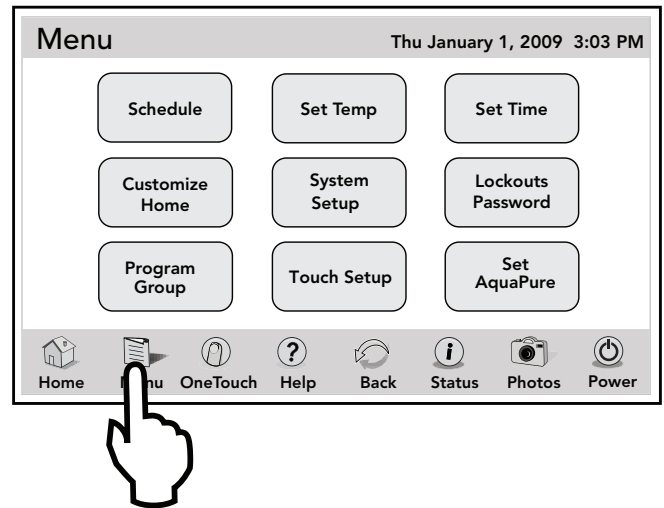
Menu

Thu January 1, 2009 3:03 PM

Schedule

Set Temp

Set Time

Customize Home

System Setup

Lockouts Password

Program Group

Touch Setup

Set AquaPure

Home

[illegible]nu

OneTouch

Help

Back

Status

Photos

Power